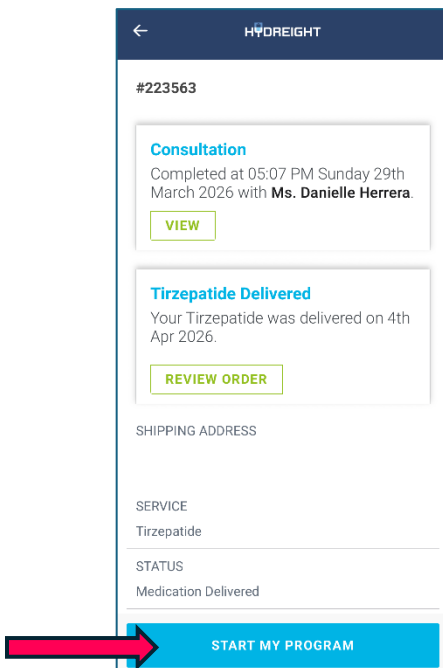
←
HYDREIGHT

#223563

Consultation
Completed at 05:07 PM Sunday 29th March 2026 with Ms. Danielle Herrera.

VIEW

Tirzepatide Delivered
Your Tirzepatide was delivered on 4th Apr 2026.

REVIEW ORDER

SHIPPING ADDRESS

SERVICE
Tirzepatide

STATUS
Medication Delivered

START MY PROGRAM